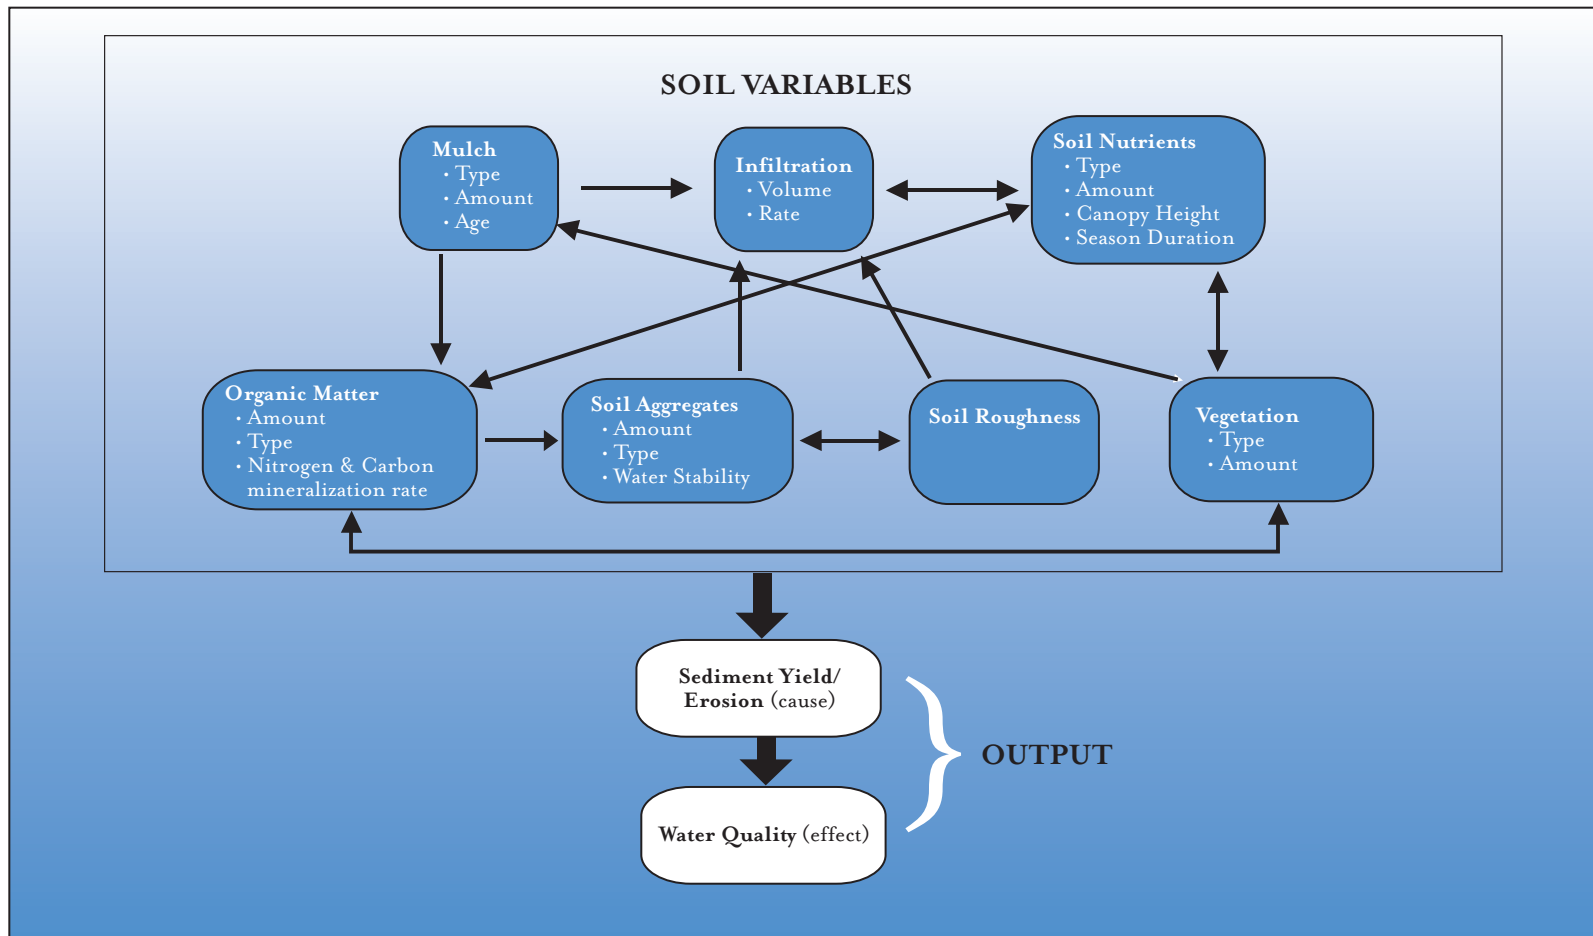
SOIL VARIABLES

Mulch
• Type
• Amount
• Age

Infiltration
• Volume
• Rate

Soil Nutrients
• Type
• Amount
• Canopy Height
• Season Duration

Organic Matter
• Amount
• Type
• Nitrogen & Carbon mineralization rate

Soil Aggregates
• Amount
• Type
• Water Stability

Soil Roughness

Vegetation
• Type
• Amount

Sediment Yield/ Erosion (cause)

Water Quality (effect)

OUTPUT